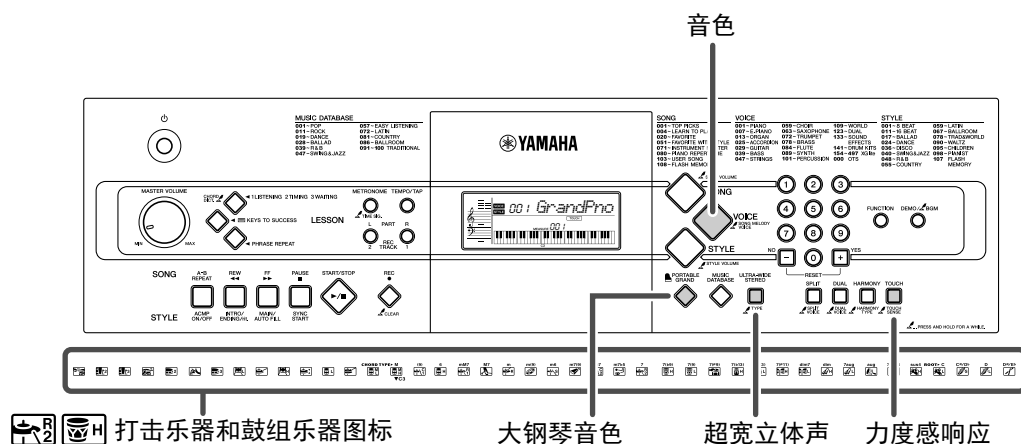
音色

MUSIC DATABASE
001~POP 057~EASY LISTENING
011~ROCK 072~LATIN
019~DANCE 081~COUNTRY
028~BALLAD 086~BALLROOM
039~R&B 091~100 TRADITIONAL
047~SWING&JAZZ

YAMAHA

SONG
001~TOP PICKS
004~LEARN TO PL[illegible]
020~FAVORITE
054~FAVORITE W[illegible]
071~INSTRUMENT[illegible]
080~PIANO REPER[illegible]
103~USER SONG
106~FLASH MEMO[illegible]

VOICE
001~PIANO 059~CHOIR 109~WORLD
007~E.PIANO 063~SAXOPHONE 123~DUAL
013~ORGAN 072~TRUMPET 133~SOUND EFFECTS
025~ACCORDION 078~BRASS 141~DRUM KITS
029~GUITAR 084~FLUTE 154~497 XGlite
039~BASS 089~SYNTH 500 OTS
047~STRINGS 101~PERCUSSION

STYLE
001~8 BEAT 059~LATIN
011~16 BEAT 067~BALLROOM
017~BALLAD 078~TRAD&WORLD
024~DANCE 090~WALTZ
036~DISCO 095~CHILDREN
040~SWING&JAZZ 098~PIANIST
048~R&B 107 FLASH MEMORY
055~COUNTRY

MASTER VOLUME
MIN MAX
CHORD DICT.
1 LISTENING 2 TIMING 3 WAITING
KEYS TO SUCCESS
LESSON
PHRASE REPEAT
METRONOME TEMPO/TAP
TIME SIG.
L PART R
2 REC TRACK 1

001 GrandPno

SONG
VOLUME
VOICE
SONG MELODY VOICE
STYLE
STYLE VOLUME
NO YES
RESET
FUNCTION DEMO/BGM

SONG
STYLE
A-B REPEAT
ACMP ON/OFF
REW
INTRO/ENDING/rit.
FF
MAIN/AUTO FILL
PAUSE
SYNC START
START/STOP
REC
CLEAR
PORTABLE GRAND
MUSIC DATABASE
ULTRA-WIDE STEREO
TYPE
SPLIT
SPLIT VOICE
DUAL
DUAL VOICE
HARMONY
HARMONY TYPE
TOUCH
TOUCH SENSE
PRESS AND HOLD FOR A WHILE.

CHORD TYPE
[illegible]

打击乐器和鼓组乐器图标
大钢琴音色
超宽立体声
力度感响应